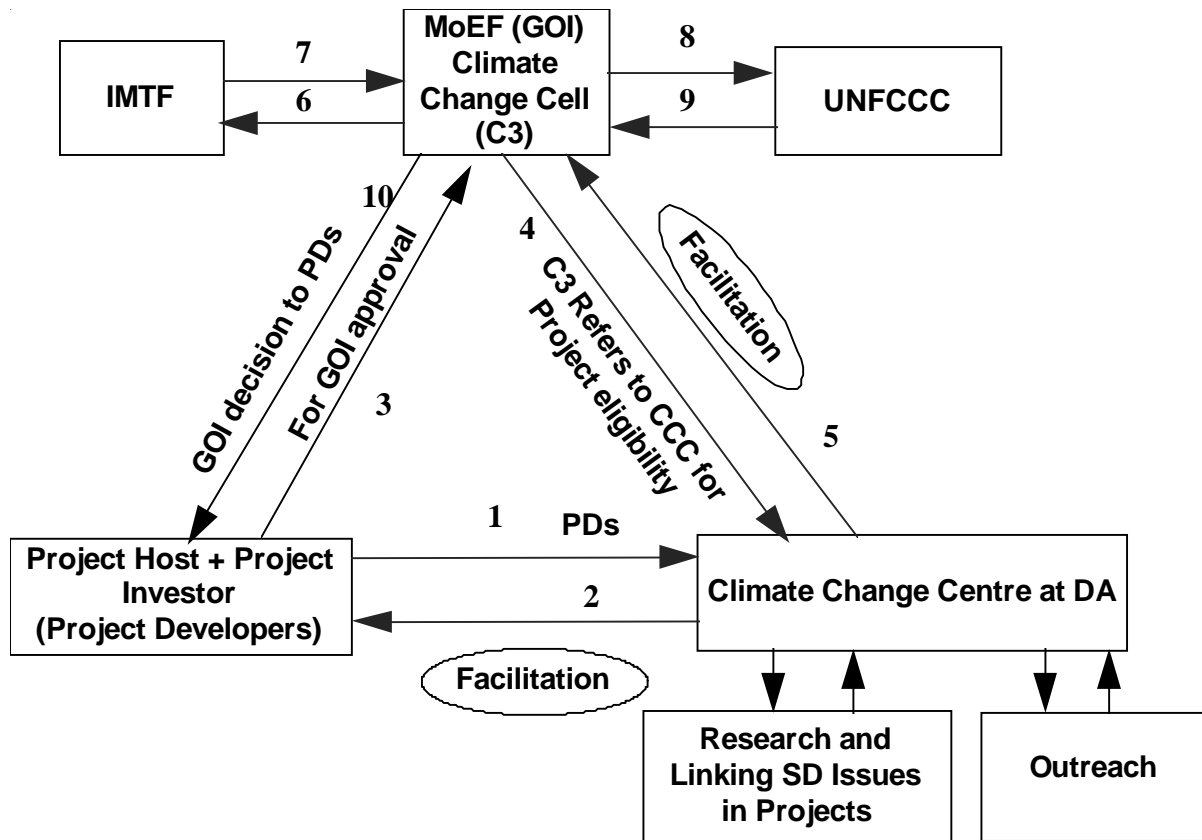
IMTF

7

6

MoEF (GOI) Climate Change Cell (C3)

8

9

UNFCCC

10

GOI decision to PDs

For GOI approval

3

4

C3 Refers to CCC for Project eligibility

Facilitation

5

1

PDs

2

Project Host + Project Investor (Project Developers)

Climate Change Centre at DA

Facilitation

Research and Linking SD Issues in Projects

Outreach